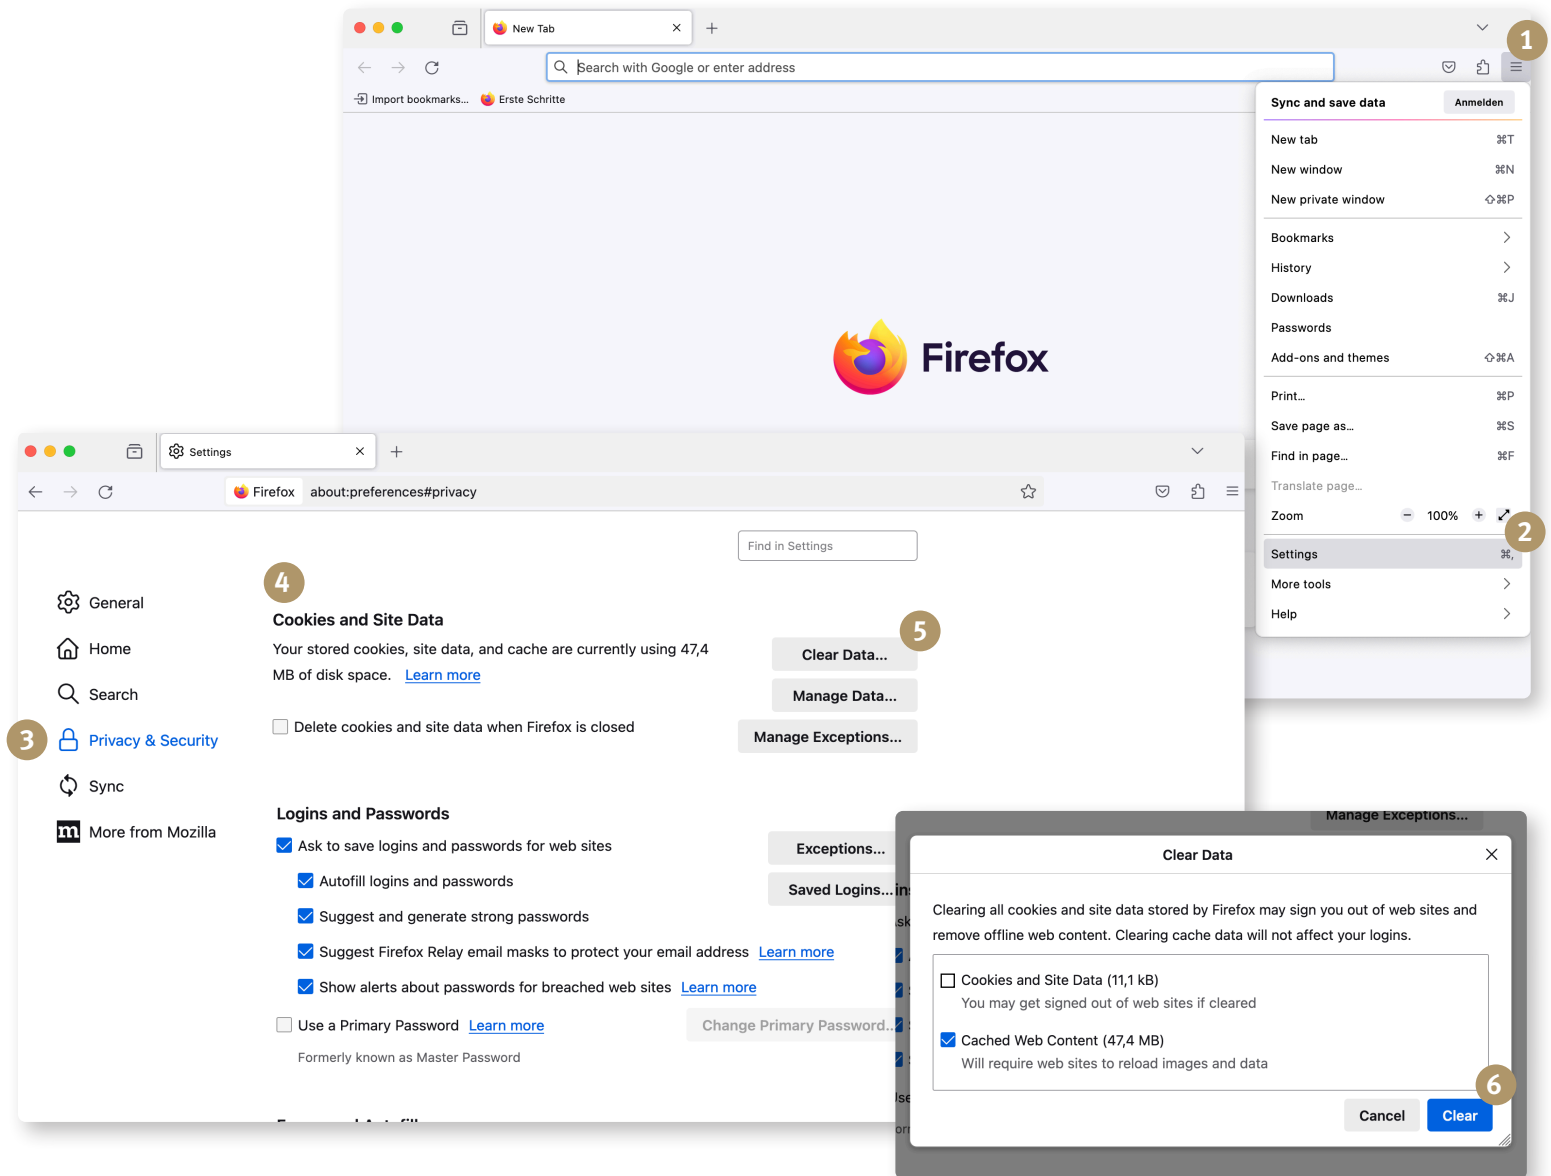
New Tab

Search with Google or enter address

Import bookmarks... Erste Schritte

1

Sync and save data Anmelden

New tab ⌘T
New window ⌘N
New private window ⇧⌘P

Bookmarks
History
Downloads ⌘J
Passwords
Add-ons and themes ⇧⌘A

Print... ⌘P
Save page as... ⌘S
Find in page... ⌘F
Translate page...
Zoom − 100% +

2

Settings ⌘,
More tools
Help

Firefox

Settings

Firefox about:preferences#privacy

Find in Settings

General
Home
Search
3
Privacy & Security
Sync
More from Mozilla

4

Cookies and Site Data

Your stored cookies, site data, and cache are currently using 47,4 MB of disk space. Learn more

5

Clear Data...
Manage Data...
Manage Exceptions...

Delete cookies and site data when Firefox is closed

Logins and Passwords

Ask to save logins and passwords for web sites
Autofill logins and passwords
Suggest and generate strong passwords
Suggest Firefox Relay email masks to protect your email address Learn more
Show alerts about passwords for breached web sites Learn more
Use a Primary Password Learn more
Formerly known as Master Password

Exceptions...
Saved Logins...
Change Primary Password...

Manage Exceptions...

Clear Data

Clearing all cookies and site data stored by Firefox may sign you out of web sites and remove offline web content. Clearing cache data will not affect your logins.

Cookies and Site Data (11,1 kB)
You may get signed out of web sites if cleared

Cached Web Content (47,4 MB)
Will require web sites to reload images and data

6

Cancel Clear